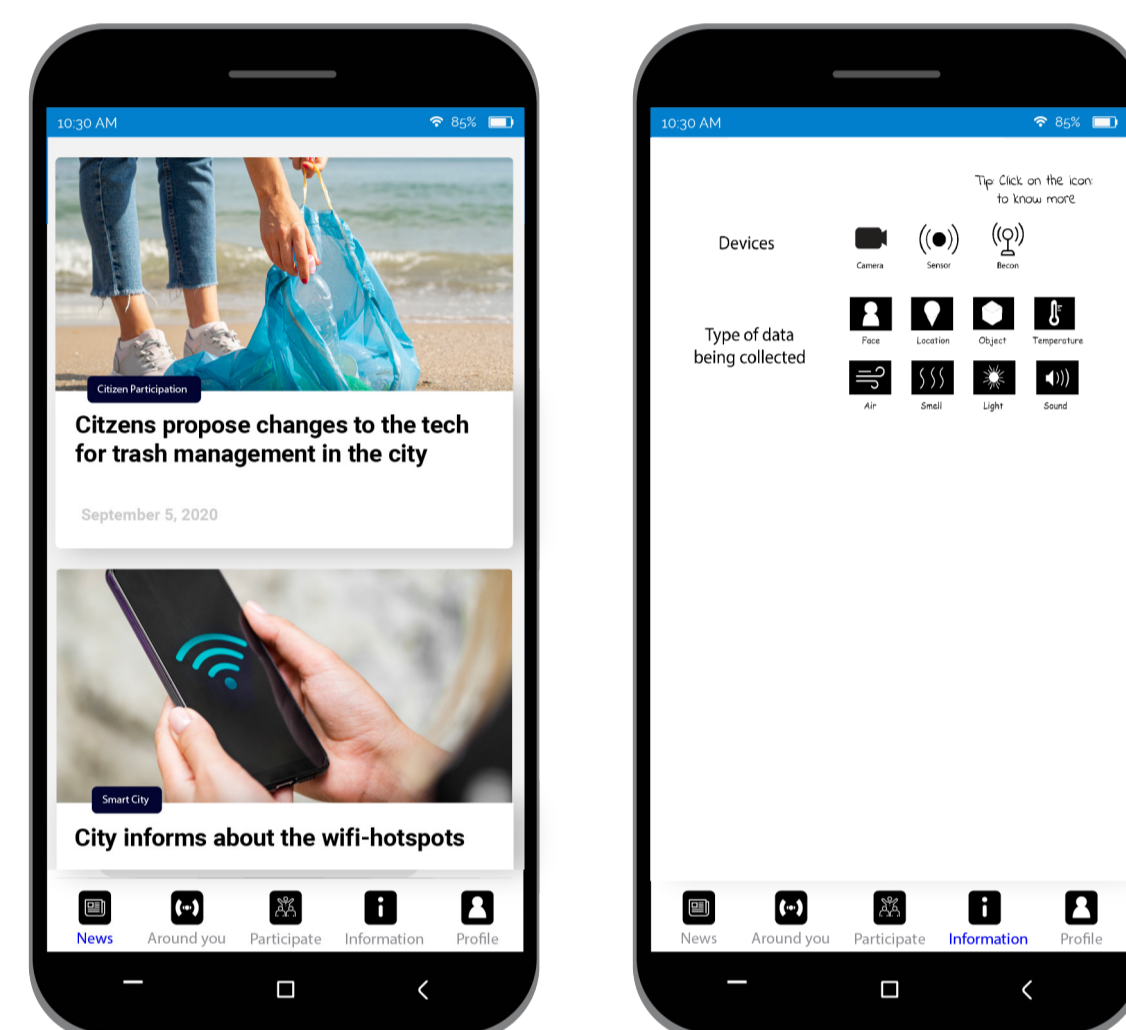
10:30 AM 85%

Citizen Participation

Citzens propose changes to the tech for trash management in the city

September 5, 2020

Smart City

City informs about the wifi-hotspots

News Around you Participate Information Profile

10:30 AM 85%

Tip: Click on the icon to know more

Devices

Camera Sensor Becon

Type of data being collected

Face Location Object Temperature

Air Smell Light Sound

News Around you Participate Information Profile